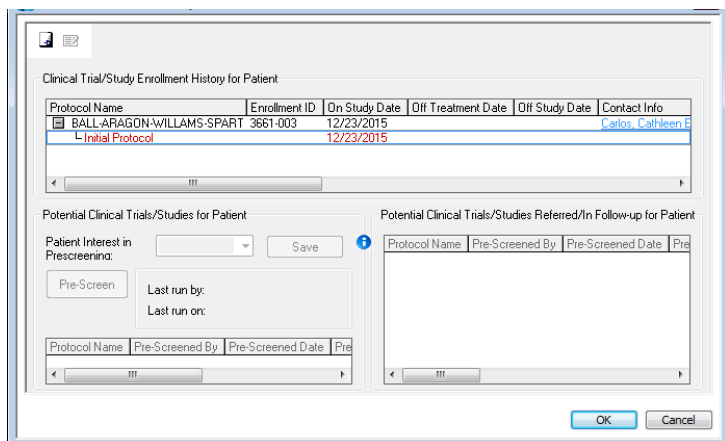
Clinical Trial/Study Enrollment History for Patient

| Protocol Name | Enrollment ID | On Study Date | Off Treatment Date | Off Study Date | Contact Info |
|---|---|---|---|---|---|
| BALL-ARAGON-WILLAMS-SPART | 3661-003 | 12/23/2015 | | | Carlos, Cathleen E |
| Initial Protocol | | 12/23/2015 | | | |

Potential Clinical Trials/Studies for Patient

Patient Interest in Prescreening:

Save

Pre-Screen

Last run by:

Last run on:

| Protocol Name | Pre-Screened By | Pre-Screened Date | Pre |
|---|---|---|---|

Potential Clinical Trials/Studies Referred/In Follow-up for Patient

| Protocol Name | Pre-Screened By | Pre-Screened Date | Pre |
|---|---|---|---|

OK

Cancel